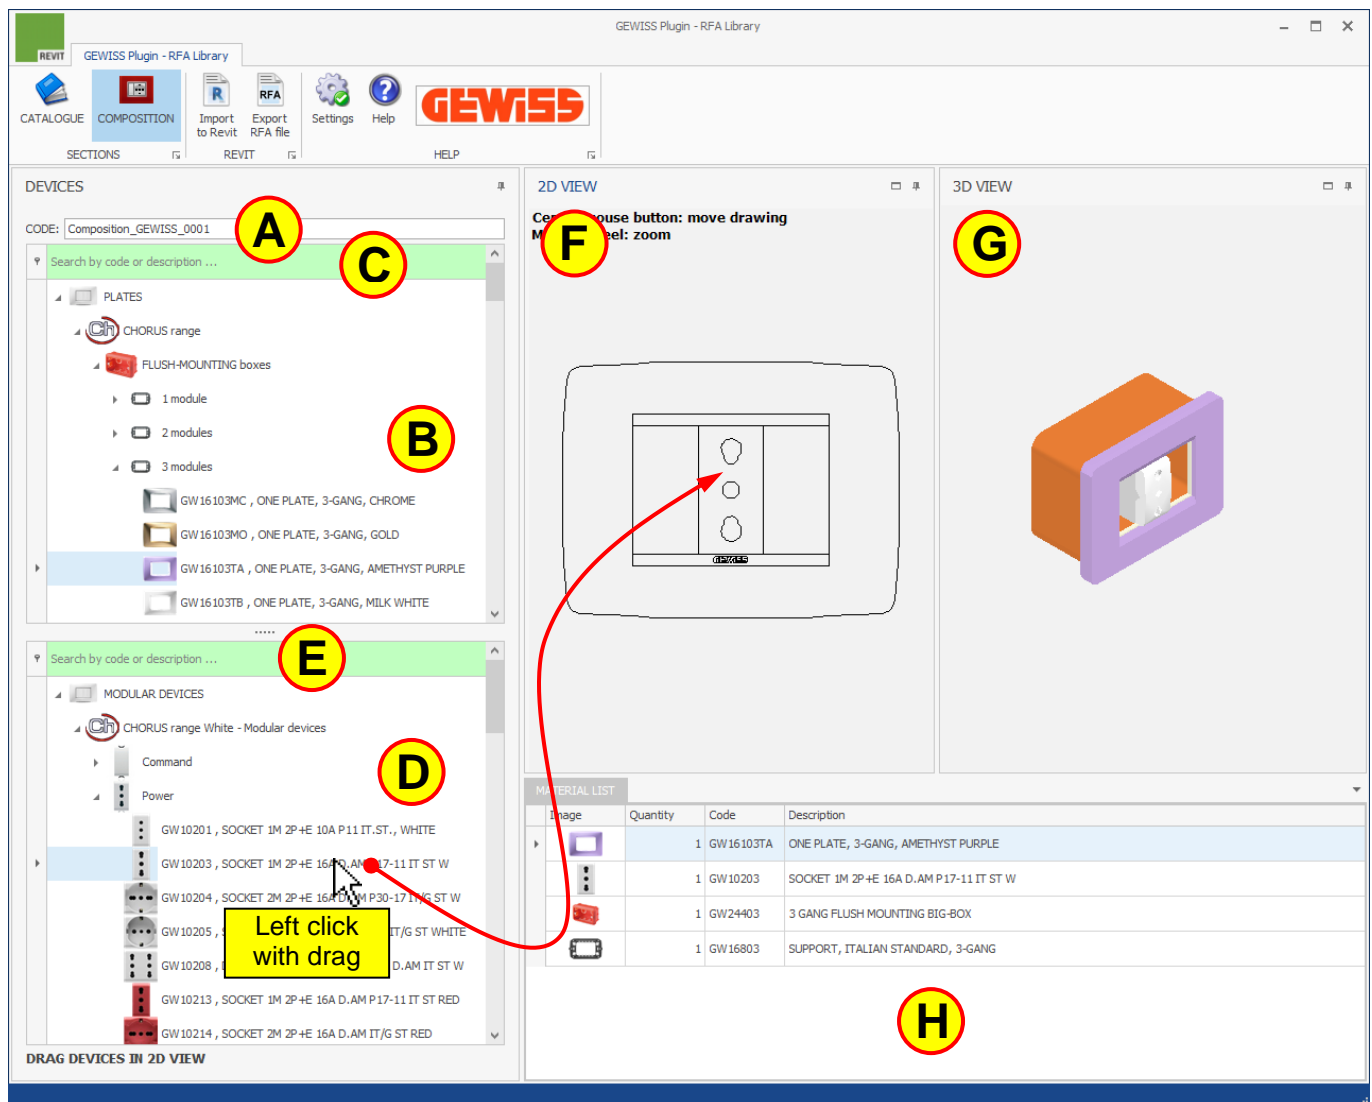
GEWISS Plugin - RFA Library

REVIT

GEWISS Plugin - RFA Library

CATALOGUE COMPOSITION Import to Revit Export RFA file Settings Help

SECTIONS REVIT HELP

GEWISS

DEVICES

CODE: Composition_GEWISS_0001

A

C

Search by code or description ...

PLATES

CHORUS range

FLUSH-MOUNTING boxes

1 module

2 modules

3 modules

B

GW16103MC , ONE PLATE, 3-GANG, CHROME

GW16103MO , ONE PLATE, 3-GANG, GOLD

GW16103TA , ONE PLATE, 3-GANG, AMETHYST PURPLE

GW16103TB , ONE PLATE, 3-GANG, MILK WHITE

E

Search by code or description ...

MODULAR DEVICES

CHORUS range White - Modular devices

Command

Power

D

GW10201 , SOCKET 1M 2P+E 10A P11 IT.ST., WHITE

GW10203 , SOCKET 1M 2P+E 16A D.AM P17-11 IT ST W

GW10204 , SOCKET 2M 2P+E 16A D.AM P30-17 IT/G ST W

GW10205 , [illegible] IT/G ST WHITE

GW10208 , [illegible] D.AM IT ST W

Left click with drag

GW10213 , SOCKET 1M 2P+E 16A D.AM P17-11 IT ST RED

GW10214 , SOCKET 2M 2P+E 16A D.AM IT/G ST RED

DRAG DEVICES IN 2D VIEW

2D VIEW

Ce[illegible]ouse button: move drawing
M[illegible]eel: zoom

F

GEWISS

3D VIEW

G

MATERIAL LIST

| Image | Quantity | Code | Description |
|---|---|---|---|
| | 1 | GW16103TA | ONE PLATE, 3-GANG, AMETHYST PURPLE |
| | 1 | GW10203 | SOCKET 1M 2P+E 16A D.AM P17-11 IT ST W |
| | 1 | GW24403 | 3 GANG FLUSH MOUNTING BIG-BOX |
| | 1 | GW16803 | SUPPORT, ITALIAN STANDARD, 3-GANG |

H